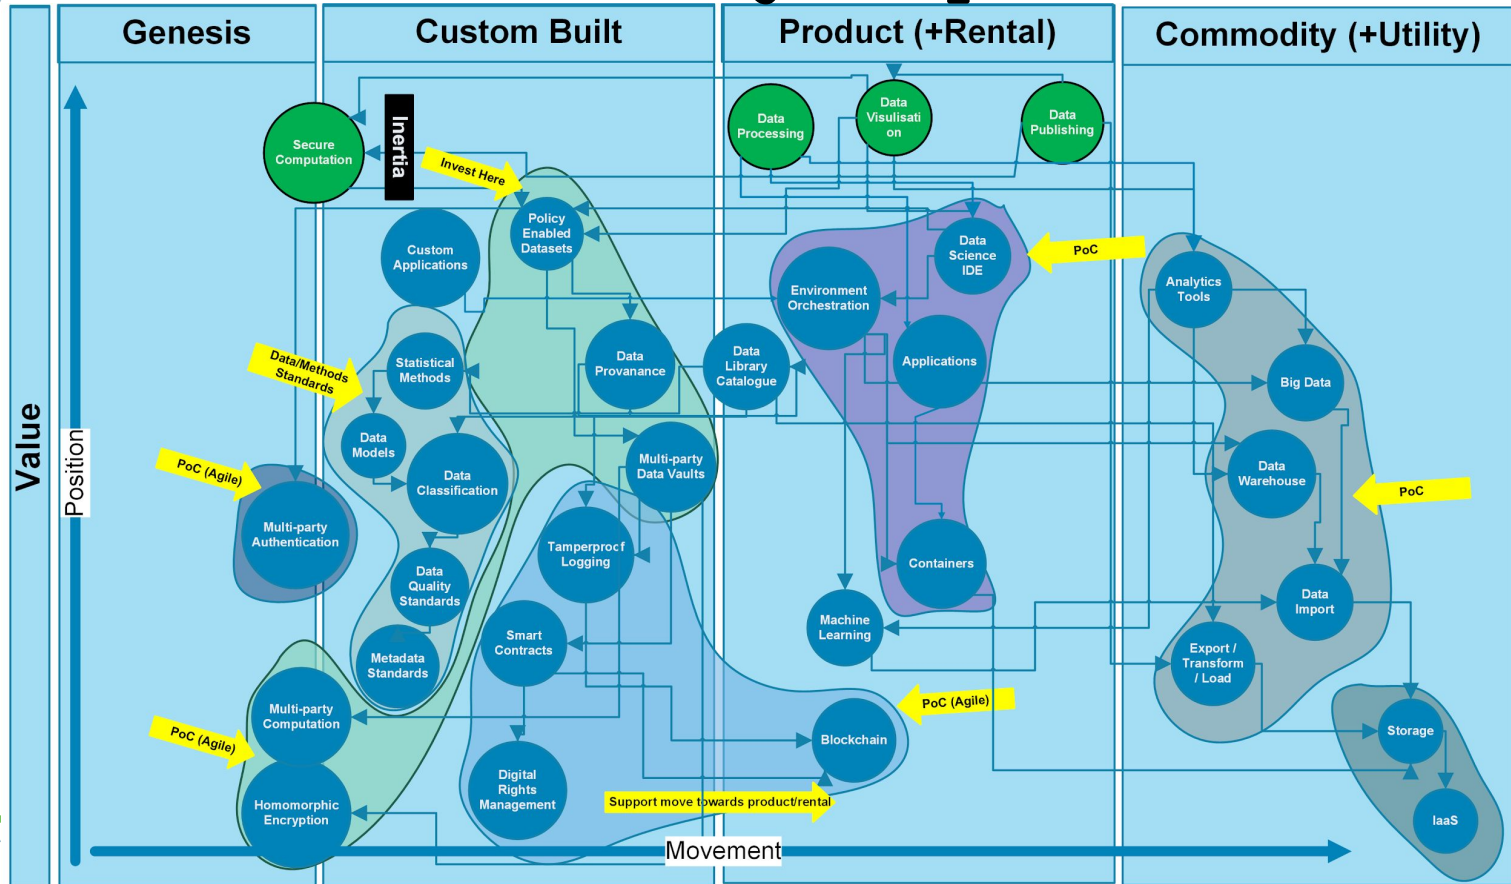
Genesis

Custom Built

Product (+Rental)

Commodity (+Utility)

Value

Position

Movement

Inertia

Invest Here

Secure Computation

Policy Enabled Datasets

Custom Applications

Data Processing

Data Visulisati on

Data Publishing

Data Science IDE

PoC

Environment Orchestration

Analytics Tools

Applications

Big Data

Data/Methods Standards

Statistical Methods

Data Provanance

Data Library Catalogue

Data Models

Data Classification

Multi-party Data Vaults

Data Warehouse

PoC

PoC (Agile)

Multi-party Authentication

Tamperproof Logging

Data Quality Standards

Containers

Data Import

Machine Learning

Smart Contracts

Metadata Standards

Export / Transform / Load

PoC (Agile)

Multi-party Computation

PoC (Agile)

Blockchain

Storage

Homomorphic Encryption

Digital Rights Management

Support move towards product/rental

IaaS